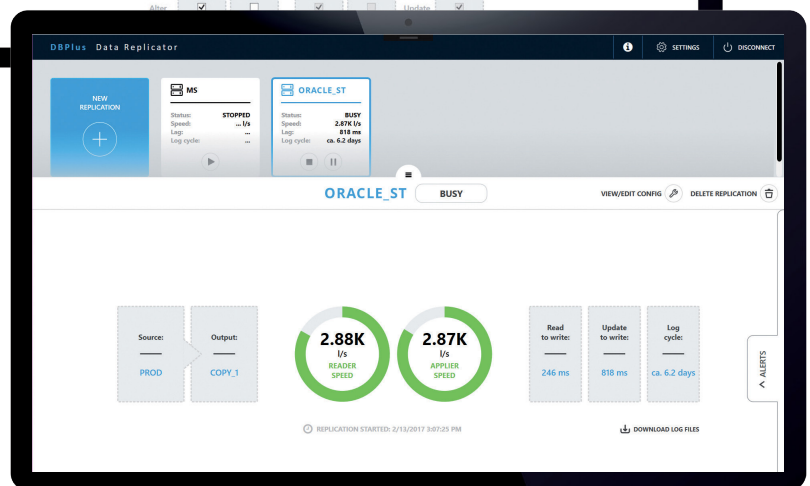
Alter Update

DBPlus Data Replicator

SETTINGS DISCONNECT

NEW REPLICATION

MS
Status: STOPPED
Speed: ... l/s
Lag: ...
Log cycle: ...

ORACLE_ST
Status: BUSY
Speed: 2.87K l/s
Lag: 818 ms
Log cycle: ca. 6.2 days

ORACLE_ST BUSY

VIEW/EDIT CONFIG DELETE REPLICATION

Source: PROD

Output: COPY_1

2.88K l/s READER SPEED

2.87K l/s APPLIER SPEED

Read to write: 246 ms

Update to write: 818 ms

Log cycle: ca. 6.2 days

ALERTS

REPLICATION STARTED: 2/13/2017 3:07:25 PM

DOWNLOAD LOG FILES